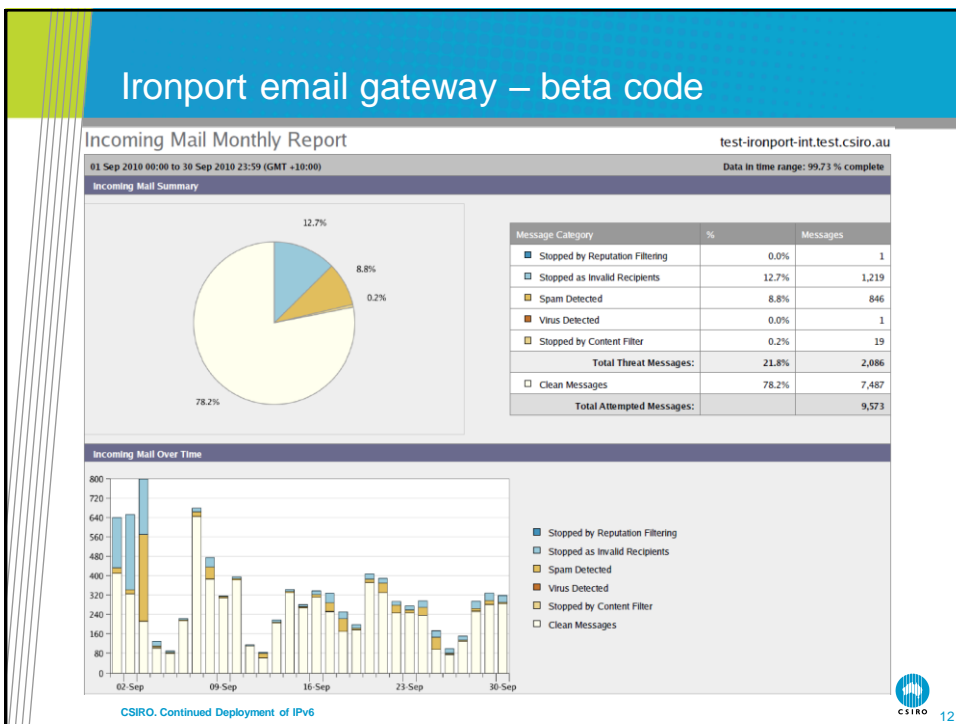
Ironport email gateway – beta code

Incoming Mail Monthly Report

test-ironport-int.test.csiro.au

01 Sep 2010 00:00 to 30 Sep 2010 23:59 (GMT +10:00)

Data in time range: 99.73 % complete

Incoming Mail Summary

12.7%

8.8%

0.2%

78.2%

| Message Category | % | Messages |
|---|---|---|
| Stopped by Reputation Filtering | 0.0% | 1 |
| Stopped as Invalid Recipients | 12.7% | 1,219 |
| Spam Detected | 8.8% | 846 |
| Virus Detected | 0.0% | 1 |
| Stopped by Content Filter | 0.2% | 19 |
| Total Threat Messages: | 21.8% | 2,086 |
| Clean Messages | 78.2% | 7,487 |
| Total Attempted Messages: | | 9,573 |

Incoming Mail Over Time

800
720
640
560
480
400
320
240
160
80
0

02-Sep
09-Sep
16-Sep
23-Sep
30-Sep

Stopped by Reputation Filtering
Stopped as Invalid Recipients
Spam Detected
Virus Detected
Stopped by Content Filter
Clean Messages

CSIRO. Continued Deployment of IPv6

CSIRO

12